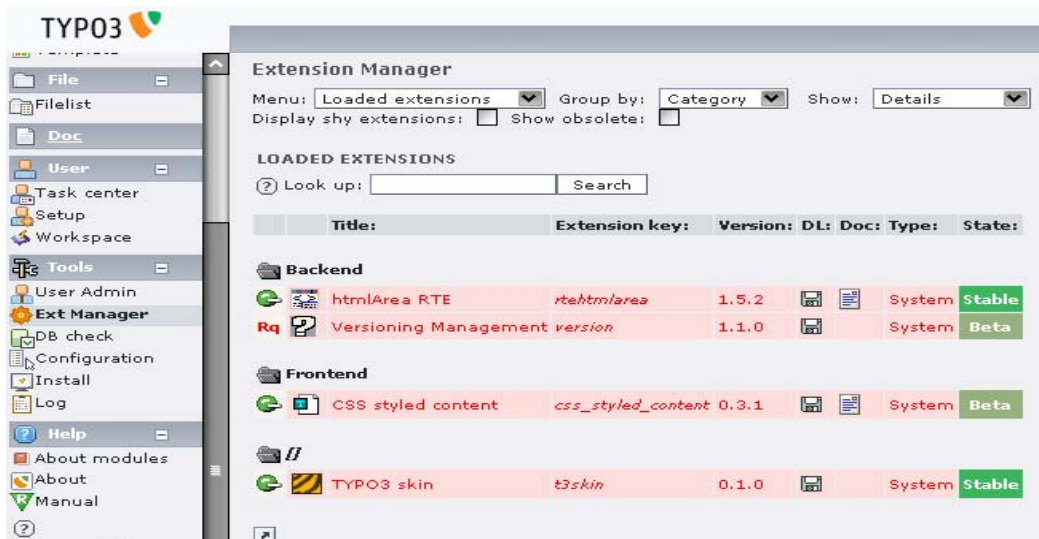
TYPO3

File
Filelist
Doc
User
Task center
Setup
Workspace
Tools
User Admin
Ext Manager
DB check
Configuration
Install
Log
Help
About modules
About
Manual

Extension Manager

Menu: Loaded extensions Group by: Category Show: Details
Display shy extensions: Show obsolete:

LOADED EXTENSIONS

Look up: Search

| | | Title: | Extension key: | Version: | DL: | Doc: | Type: | State: |
|---|---|---|---|---|---|---|---|---|
| Backend | | | | | | | | |
| | | htmlArea RTE | rtehtmlarea | 1.5.2 | | | System | Stable |
| Rq | | Versioning Management | version | 1.1.0 | | | System | Beta |
| Frontend | | | | | | | | |
| | | CSS styled content | css_styled_content | 0.3.1 | | | System | Beta |
| [] | | | | | | | | |
| | | TYPO3 skin | t3skin | 0.1.0 | | | System | Stable |